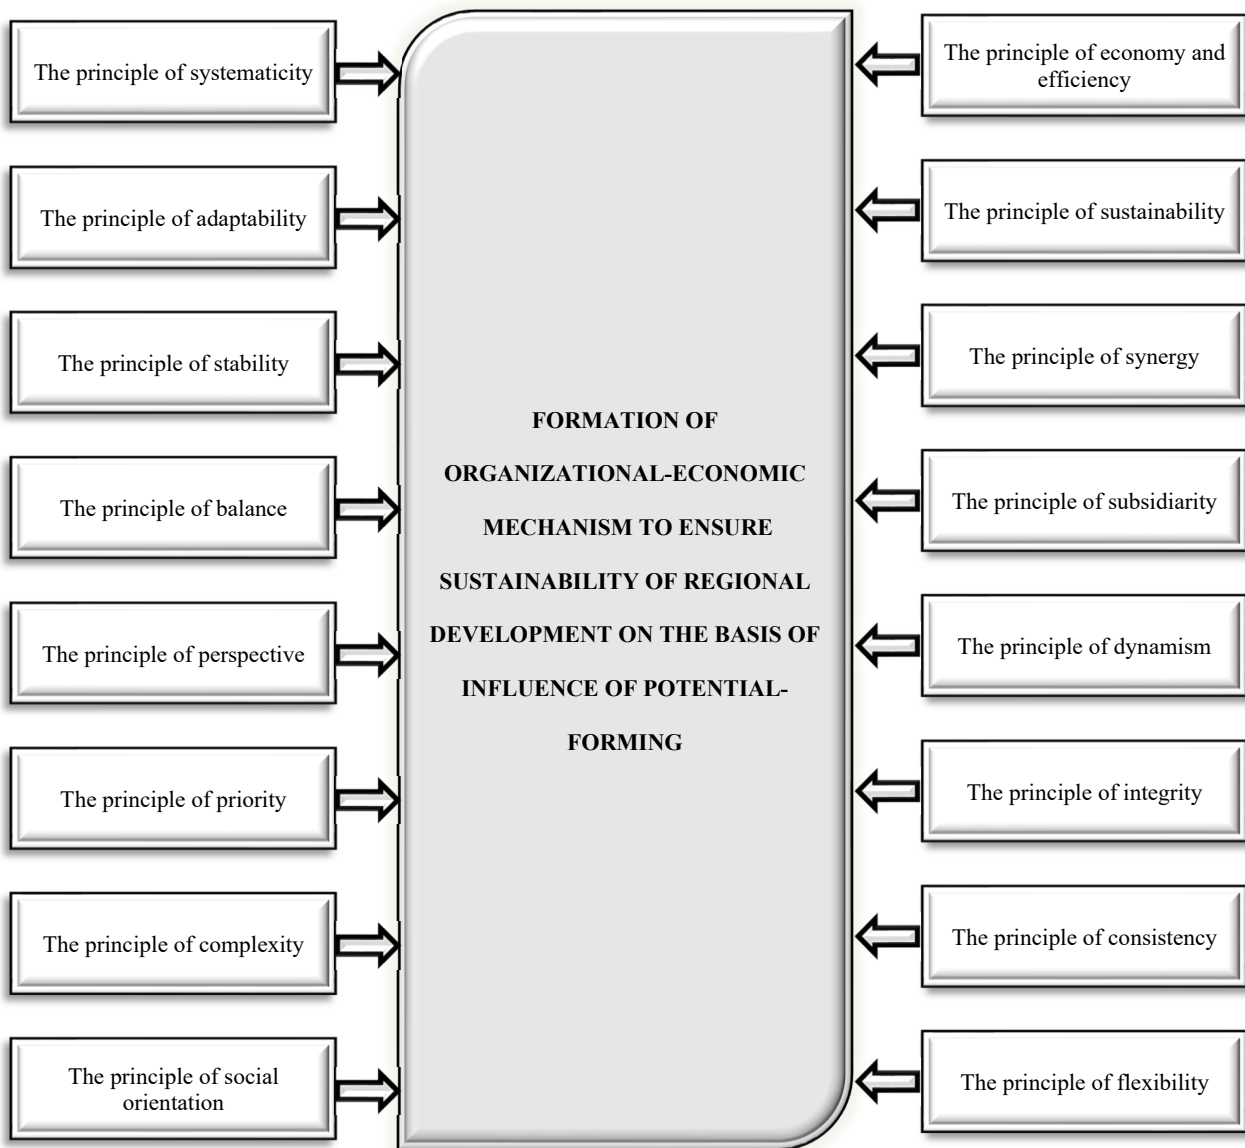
The principle of systematicity

The principle of adaptability

The principle of stability

The principle of balance

The principle of perspective

The principle of priority

The principle of complexity

The principle of social orientation

FORMATION OF ORGANIZATIONAL-ECONOMIC MECHANISM TO ENSURE SUSTAINABILITY OF REGIONAL DEVELOPMENT ON THE BASIS OF INFLUENCE OF POTENTIAL-FORMING

The principle of economy and efficiency

The principle of sustainability

The principle of synergy

The principle of subsidiarity

The principle of dynamism

The principle of integrity

The principle of consistency

The principle of flexibility